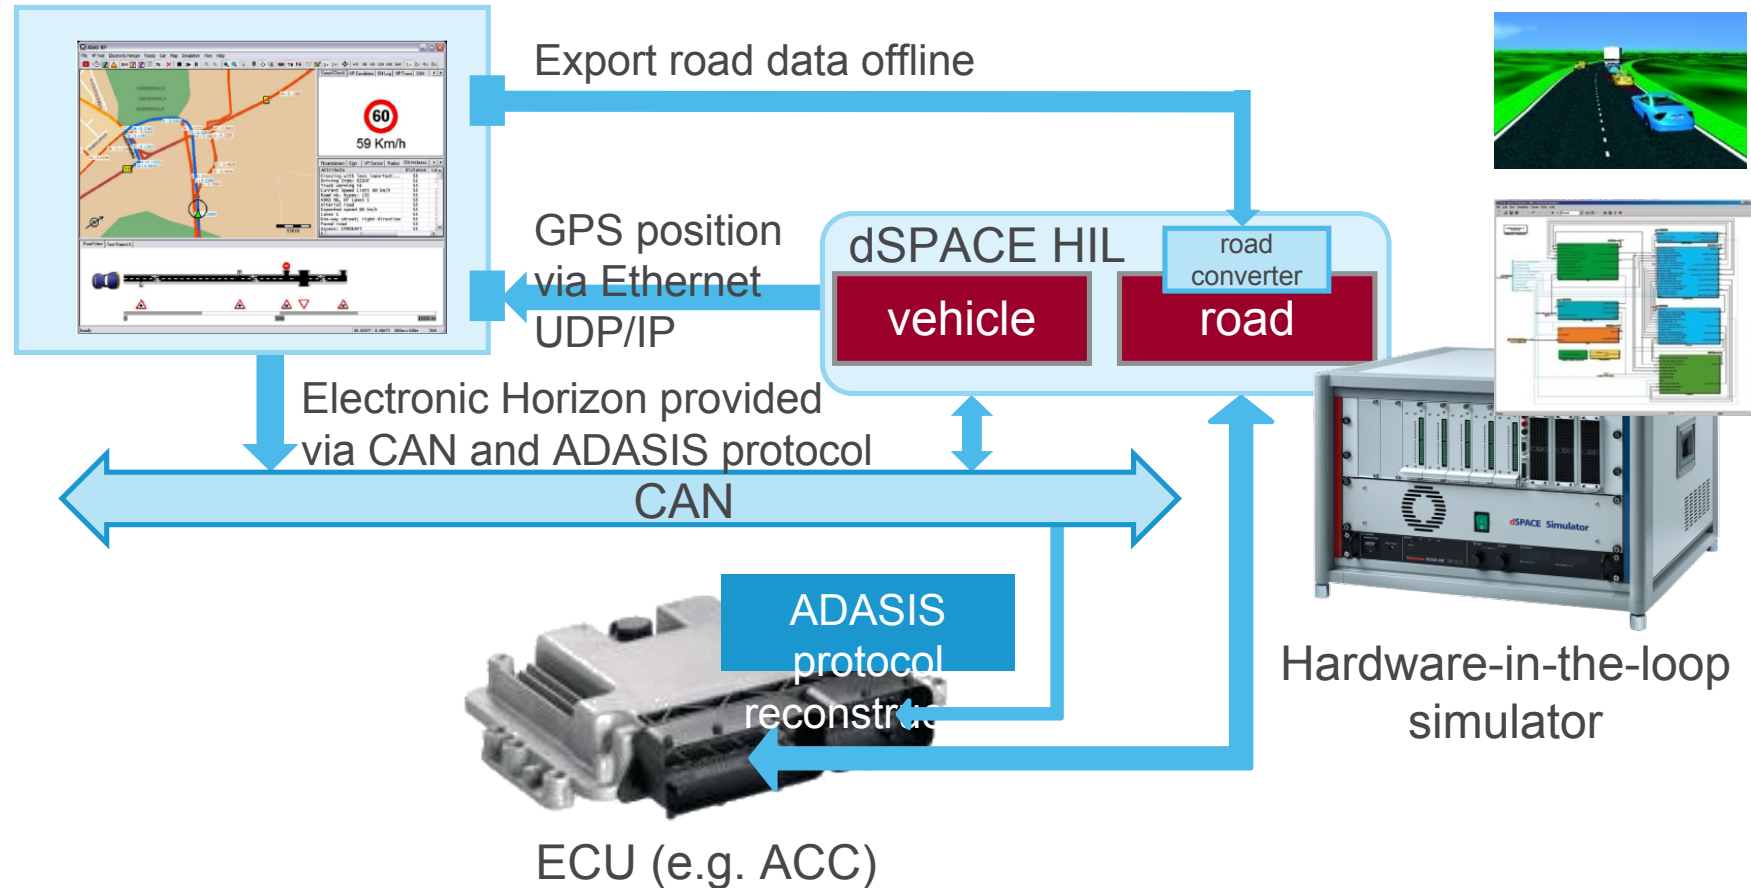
60

59 Km/h

Export road data offline

GPS position via Ethernet UDP/IP

dSPACE HIL

road converter

vehicle

road

Electronic Horizon provided via CAN and ADASIS protocol

CAN

ADASIS protocol reconstr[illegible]

ECU (e.g. ACC)

dSPACE Simulator

Hardware-in-the-loop simulator